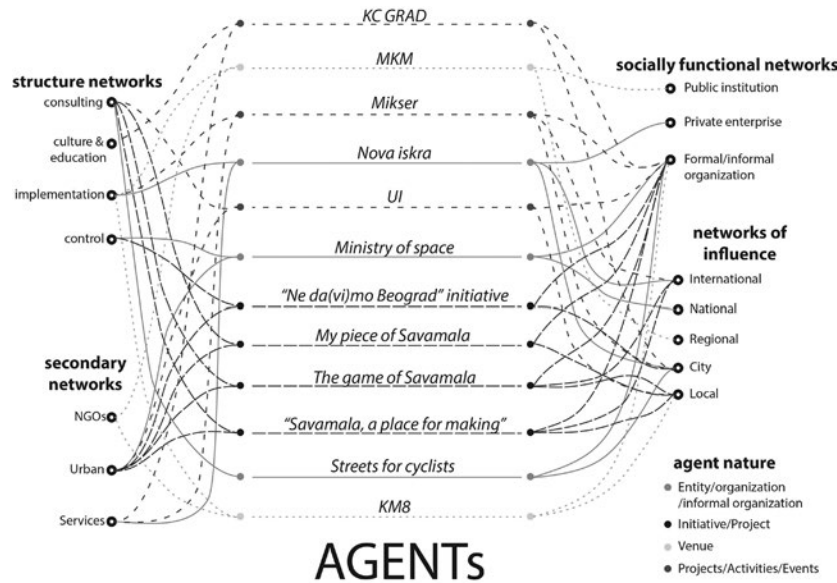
structure networks
consulting
culture & education
implementation
control

secondary networks
NGOs
Urban
Services

KC GRAD
MKM
Mikser
Nova iskra
UI
Ministry of space
"Ne da(vi)mo Beograd" initiative
My piece of Savamala
The game of Savamala
"Savamala, a place for making"
Streets for cyclists
KM8

AGENTs

socially functional networks
Public institution
Private enterprise
Formal/informal organization

networks of influence
International
National
Regional
City
Local

agent nature
Entity/organization /informal organization
Initiative/Project
Venue
Projects/Activities/Events